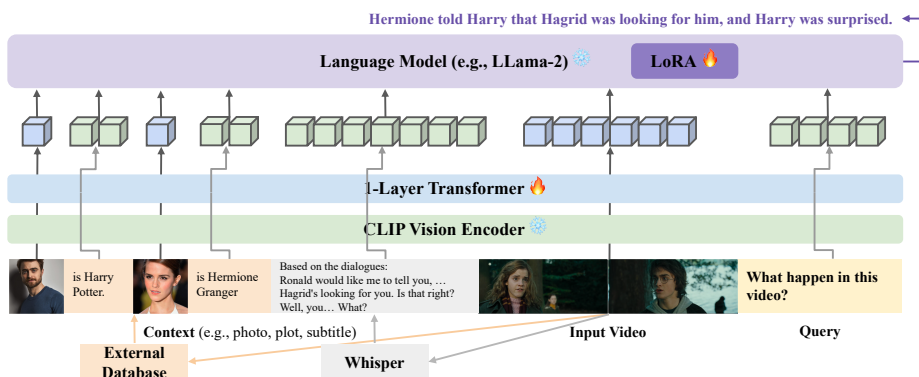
Hermione told Harry that Hagrid was looking for him, and Harry was surprised.

Language Model (e.g., LLama-2)

LoRA

1-Layer Transformer

CLIP Vision Encoder

is Harry Potter.

is Hermione Granger

Based on the dialogues: Ronald would like me to tell you, … Hagrid's looking for you. Is that right? Well, you… What?

What happen in this video?

Context (e.g., photo, plot, subtitle)

Input Video

Query

External Database

Whisper